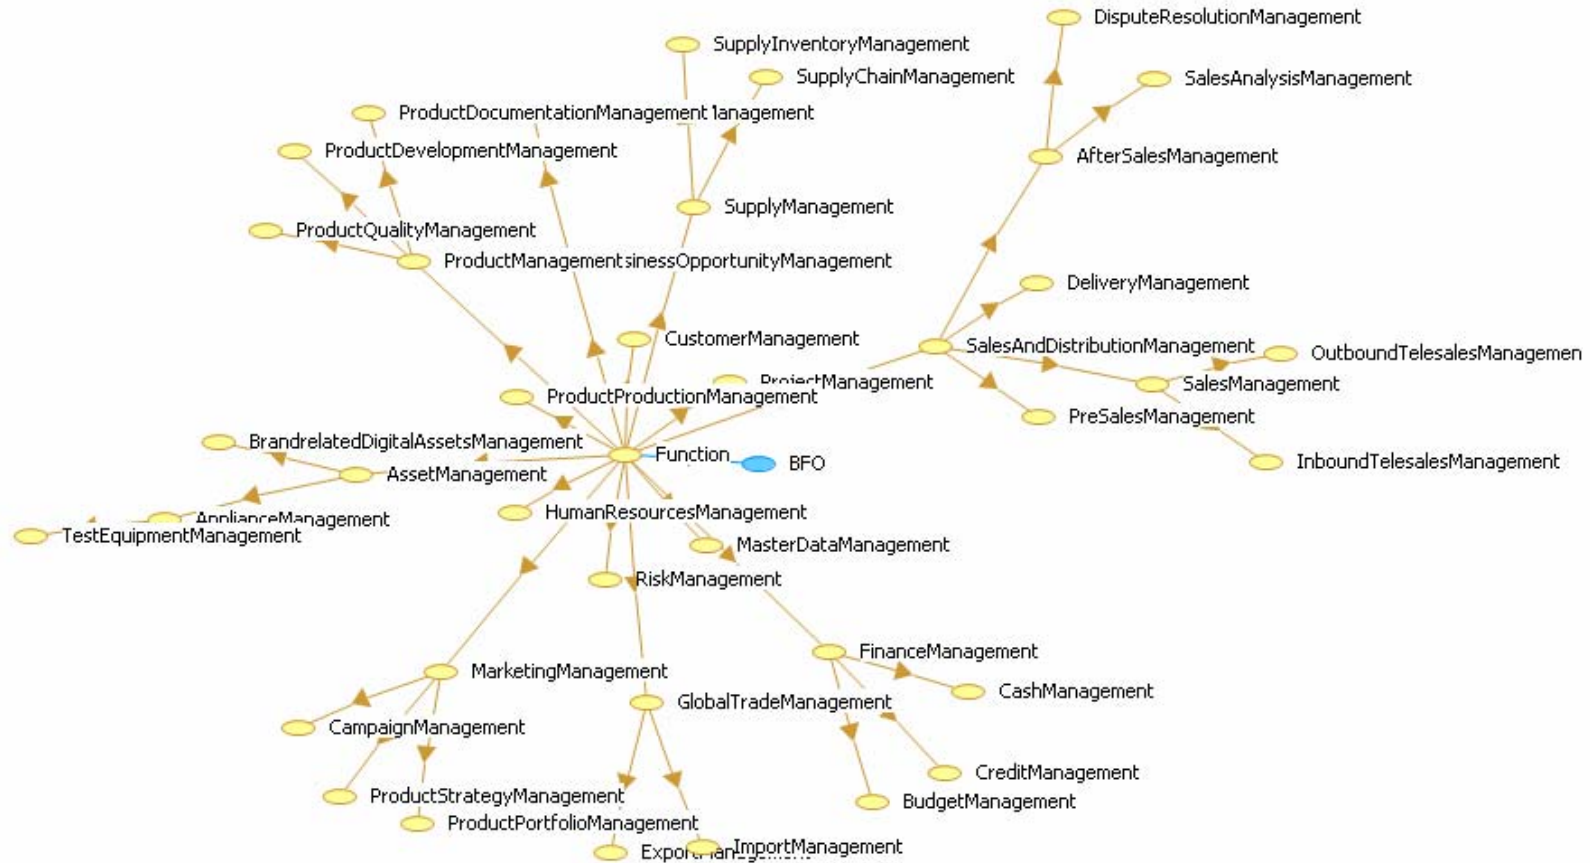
DisputeResolutionManagement
SupplyInventoryManagement
SupplyChainManagement
SalesAnalysisManagement
ProductDocumentationManagement 1anagement
ProductDevelopmentManagement
AfterSalesManagement
SupplyManagement
ProductQualityManagement
ProductManagementsinessOpportunityManagement
DeliveryManagement
CustomerManagement
SalesAndDistributionManagement
OutboundTelesalesManagemen
ProjectManagement
SalesManagement
ProductProductionManagement
PreSalesManagement
BrandrelatedDigitalAssetsManagement
Function
BFO
InboundTelesalesManagement
AssetManagement
ApplianceManagement
TestEquipmentManagement
HumanResourcesManagement
MasterDataManagement
RiskManagement
FinanceManagement
MarketingManagement
CashManagement
GlobalTradeManagement
CampaignManagement
CreditManagement
ProductStrategyManagement
BudgetManagement
ProductPortfolioManagement
ExportManagement
ImportManagement